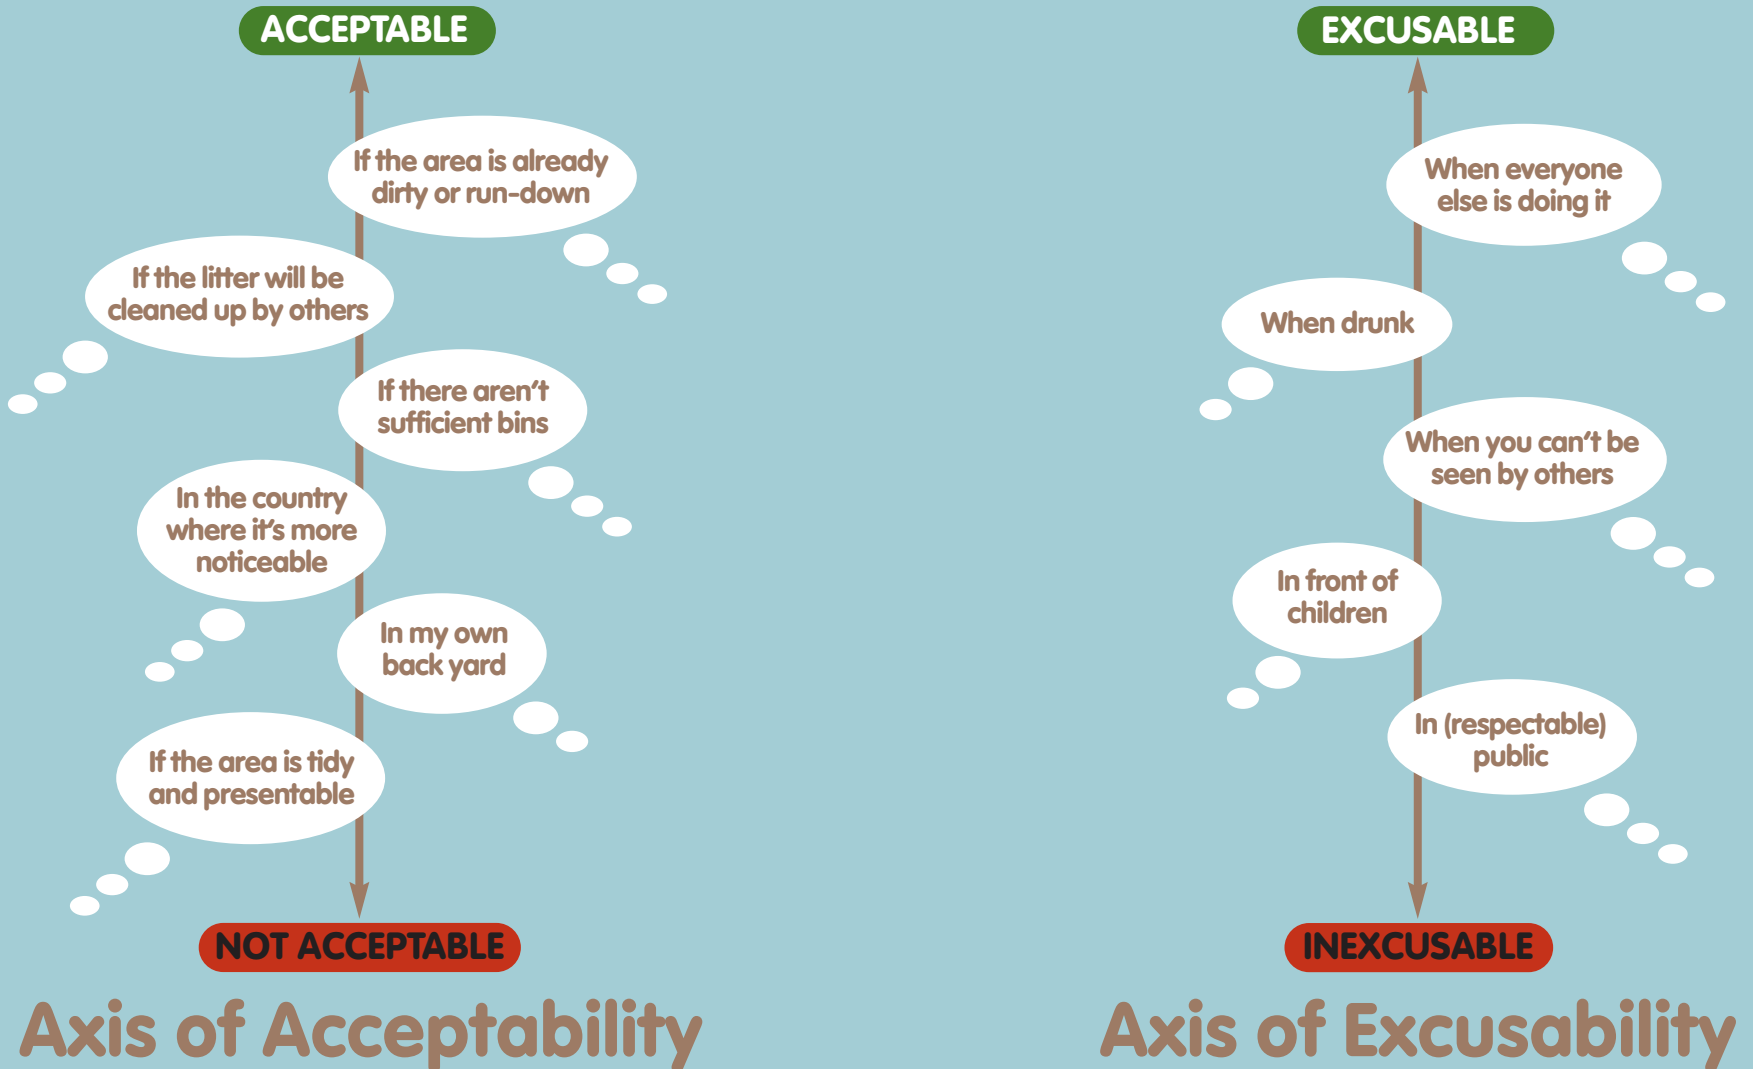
ACCEPTABLE

If the area is already dirty or run-down

If the litter will be cleaned up by others

If there aren't sufficient bins

In the country where it's more noticeable

In my own back yard

If the area is tidy and presentable

NOT ACCEPTABLE

Axis of Acceptability

EXCUSABLE

When everyone else is doing it

When drunk

When you can't be seen by others

In front of children

In (respectable) public

INEXCUSABLE

Axis of Excusability